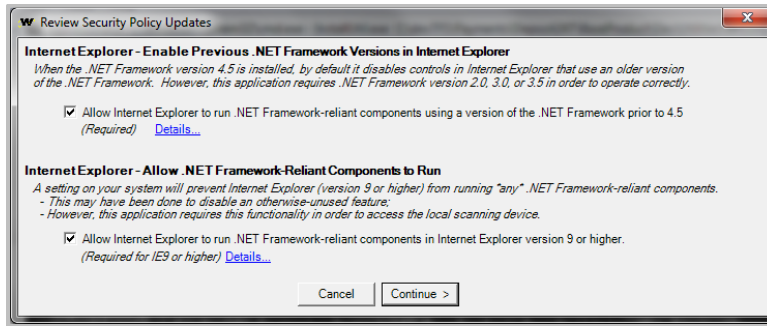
W Review Security Policy Updates

Internet Explorer - Enable Previous .NET Framework Versions in Internet Explorer

When the .NET Framework version 4.5 is installed, by default it disables controls in Internet Explorer that use an older version of the .NET Framework. However, this application requires .NET Framework version 2.0, 3.0, or 3.5 in order to operate correctly.

☑ Allow Internet Explorer to run .NET Framework-reliant components using a version of the .NET Framework prior to 4.5
(Required) Details...

Internet Explorer - Allow .NET Framework-Reliant Components to Run

A setting on your system will prevent Internet Explorer (version 9 or higher) from running *any* .NET Framework-reliant components.
- This may have been done to disable an otherwise-unused feature;
- However, this application requires this functionality in order to access the local scanning device.

☑ Allow Internet Explorer to run .NET Framework-reliant components in Internet Explorer version 9 or higher.
(Required for IE9 or higher) Details...

Cancel Continue >